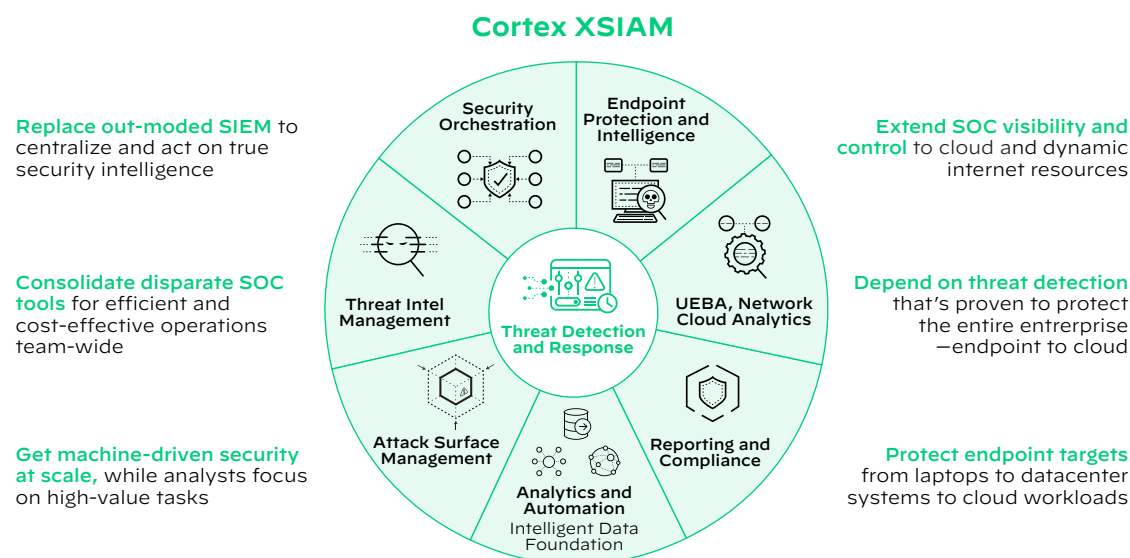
Cortex XSIAM

Replace out-moded SIEM to centralize and act on true security intelligence

Consolidate disparate SOC tools for efficient and cost-effective operations team-wide

Get machine-driven security at scale, while analysts focus on high-value tasks

Security Orchestration

Endpoint Protection and Intelligence

Threat Intel Management

Threat Detection and Response

UEBA, Network Cloud Analytics

Attack Surface Management

Reporting and Compliance

Analytics and Automation

Intelligent Data Foundation

Extend SOC visibility and control to cloud and dynamic internet resources

Depend on threat detection that's proven to protect the entire entrerprise —endpoint to cloud

Protect endpoint targets from laptops to datacenter systems to cloud workloads